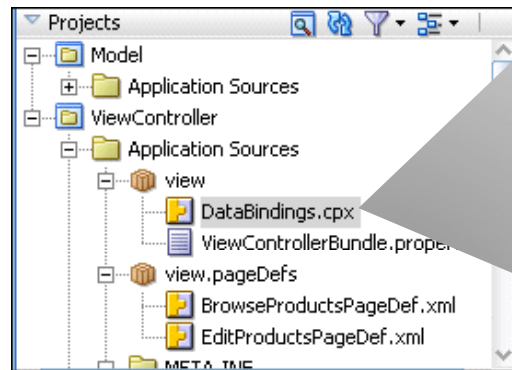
Projects

Model

Application Sources

ViewController

Application Sources

view

DataBindings.cpx

ViewControllerBundle.proper

view.pageDefs

BrowseProductsPageDef.xml

EditProductsPageDef.xml

META-INF